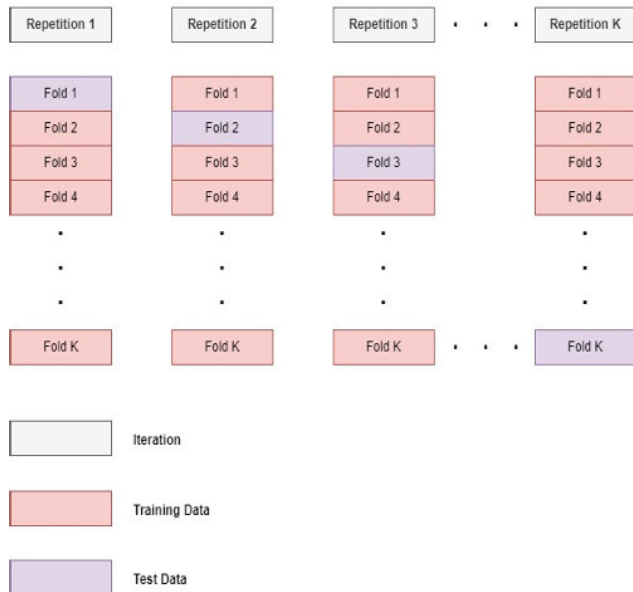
Repetition 1

Fold 1
Fold 2
Fold 3
Fold 4
.
.
.
Fold K

Repetition 2

Fold 1
Fold 2
Fold 3
Fold 4
.
.
.
Fold K

Repetition 3

Fold 1
Fold 2
Fold 3
Fold 4
.
.
.
Fold K

. . .

Repetition K

Fold 1
Fold 2
Fold 3
Fold 4
.
.
.
Fold K

. . .

Iteration

Training Data

Test Data